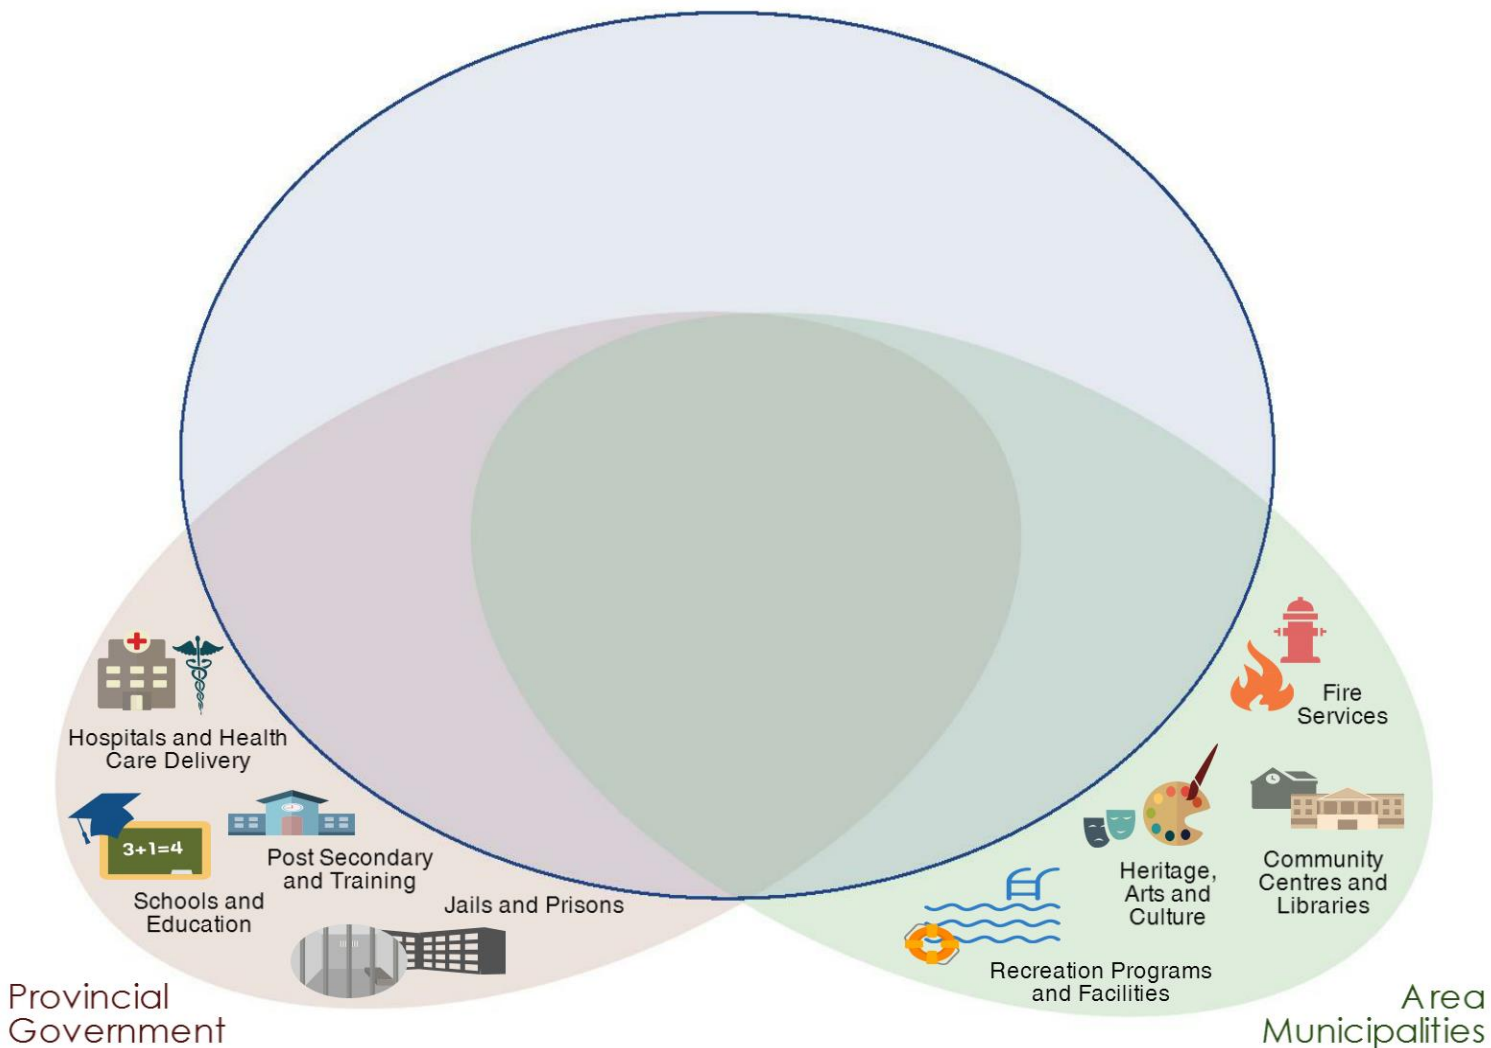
Hospitals and Health Care Delivery

3+1=4

Schools and Education

Post Secondary and Training

Jails and Prisons

Fire Services

Heritage, Arts and Culture

Community Centres and Libraries

Recreation Programs and Facilities

Provincial Government

Area Municipalities